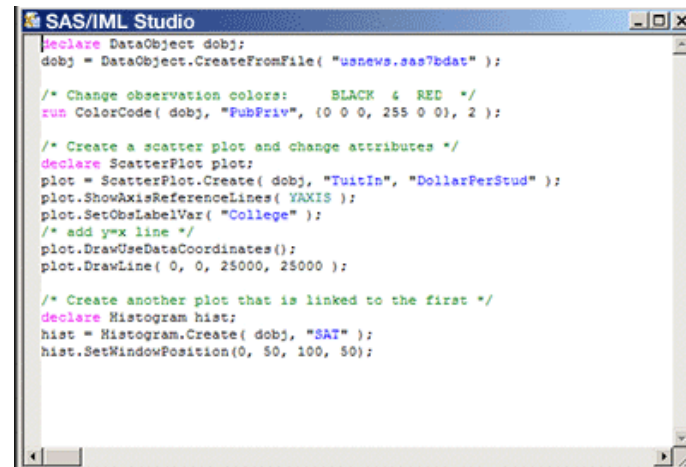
SAS/IML Studio

declare DataObject dobj;
dobj = DataObject.CreateFromFile( "usnews.sas7bdat" );

/* Change observation colors:     BLACK  &  RED  */
run ColorCode( dobj, "PubPriv", {0 0 0, 255 0 0}, 2 );

/* Create a scatter plot and change attributes */
declare ScatterPlot plot;
plot = ScatterPlot.Create( dobj, "TuitIn", "DollarPerStud" );
plot.ShowAxisReferenceLines( YAXIS );
plot.SetObsLabelVar( "College" );
/* add y=x line */
plot.DrawUseDataCoordinates();
plot.DrawLine( 0, 0, 25000, 25000 );

/* Create another plot that is linked to the first */
declare Histogram hist;
hist = Histogram.Create( dobj, "SAT" );
hist.SetWindowPosition(0, 50, 100, 50);